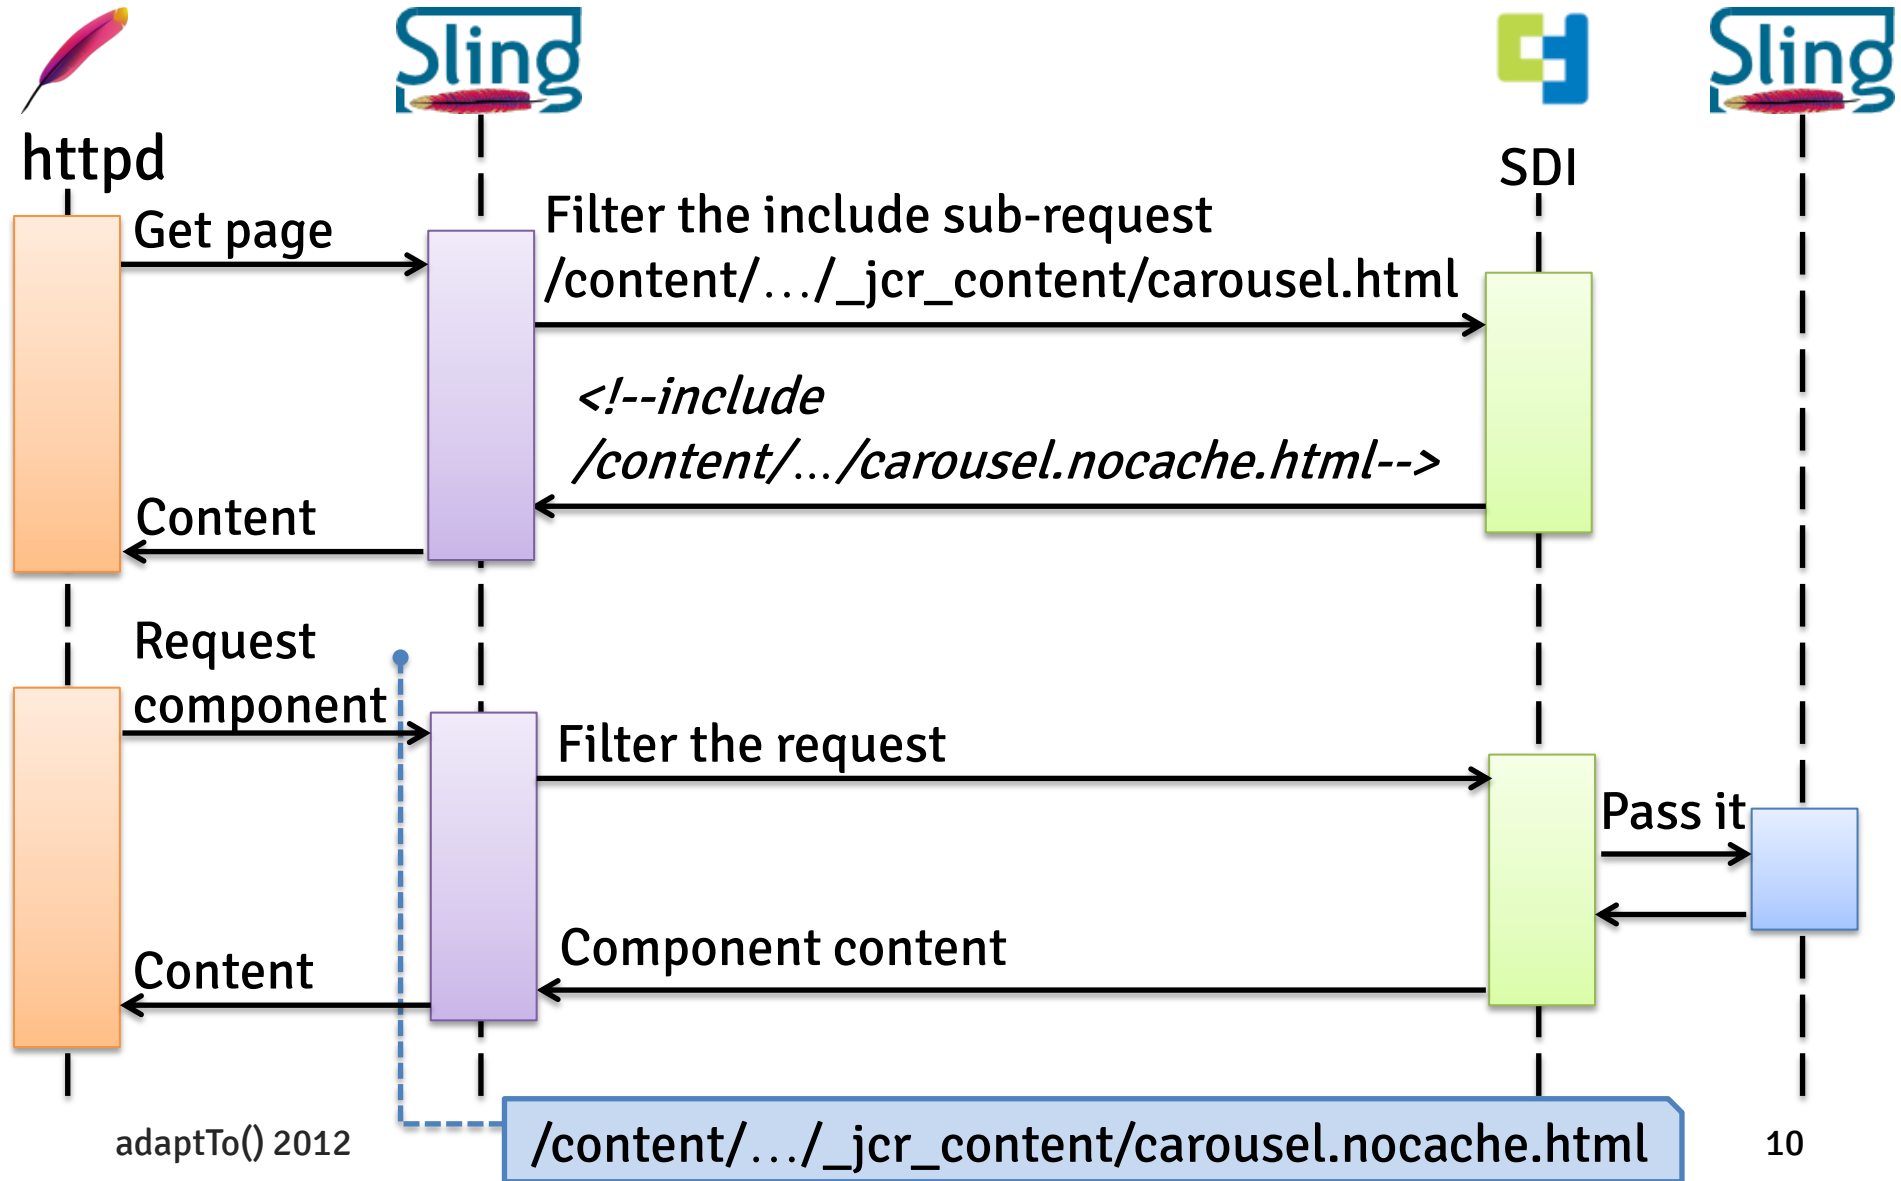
httpd

Sling

SDI

Sling

Get page

Filter the include sub-request /content/…/_jcr_content/carousel.html

<!--include /content/…/carousel.nocache.html-->

Content

Request component

Filter the request

Pass it

Component content

Content

/content/…/_jcr_content/carousel.nocache.html

adaptTo() 2012

10